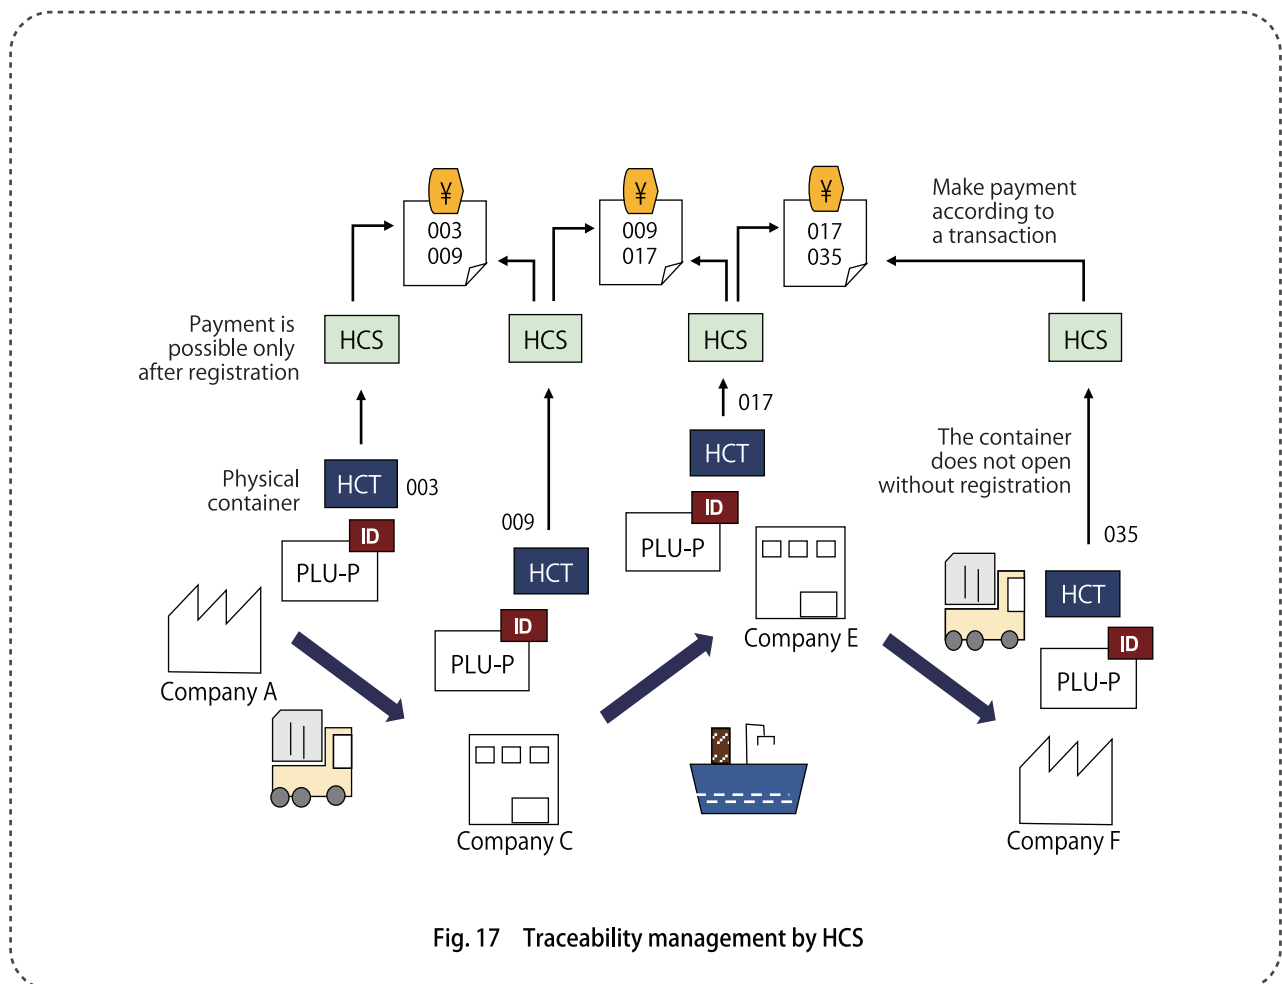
¥
003
009

¥
009
017

¥
017
035

Make payment according to a transaction

Payment is possible only after registration

HCS

HCS

HCS

HCS

017

Physical container

HCT

003

HCT

The container does not open without registration

ID

PLU-P

009

035

ID

PLU-P

HCT

HCT

ID

PLU-P

Company E

ID

PLU-P

Company A

Company C

Company F

Fig. 17 Traceability management by HCS